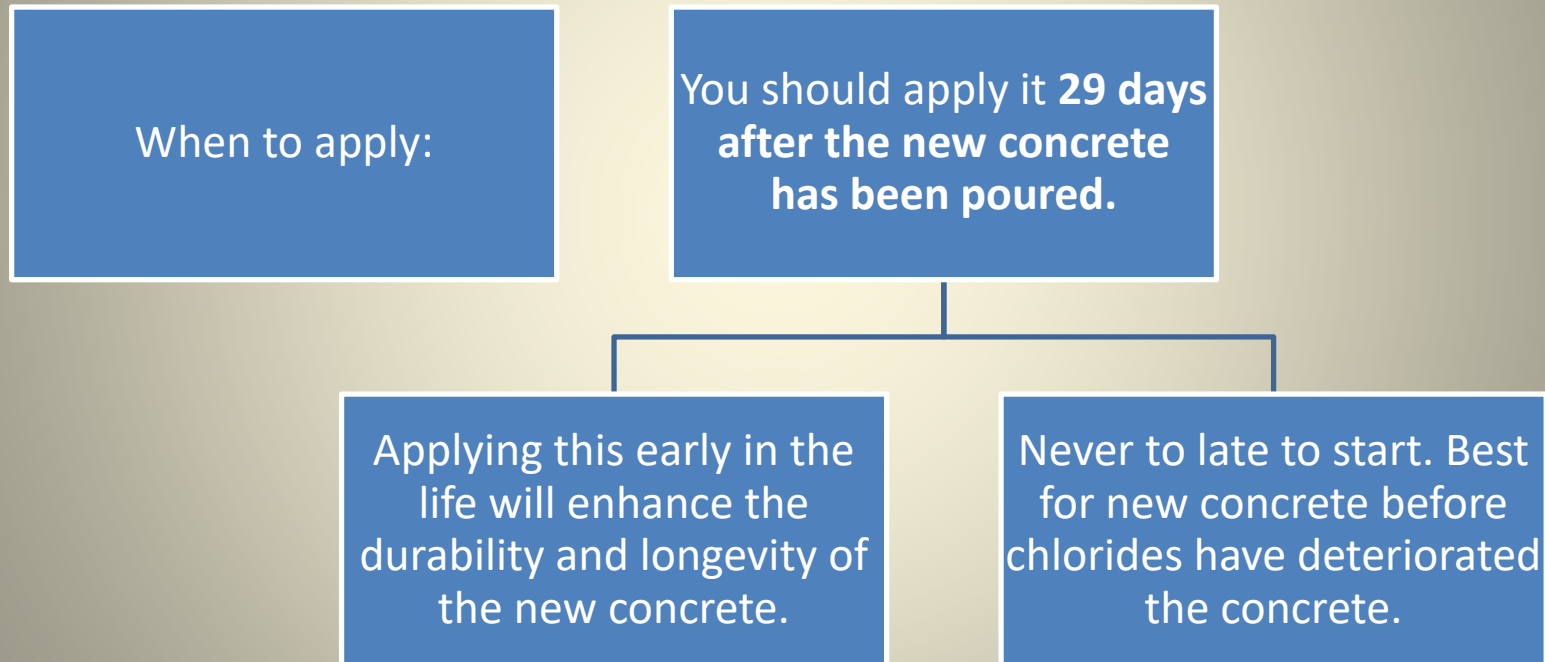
When to apply:

You should apply it **29 days after the new concrete has been poured.**

Applying this early in the life will enhance the durability and longevity of the new concrete.

Never to late to start. Best for new concrete before chlorides have deteriorated the concrete.